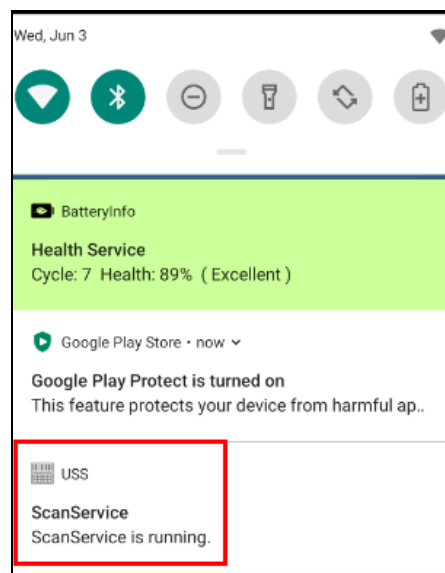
Wed, Jun 3

BatteryInfo

Health Service
Cycle: 7 Health: 89% ( Excellent )

Google Play Store • now

Google Play Protect is turned on
This feature protects your device from harmful ap..

USS

ScanService
ScanService is running.